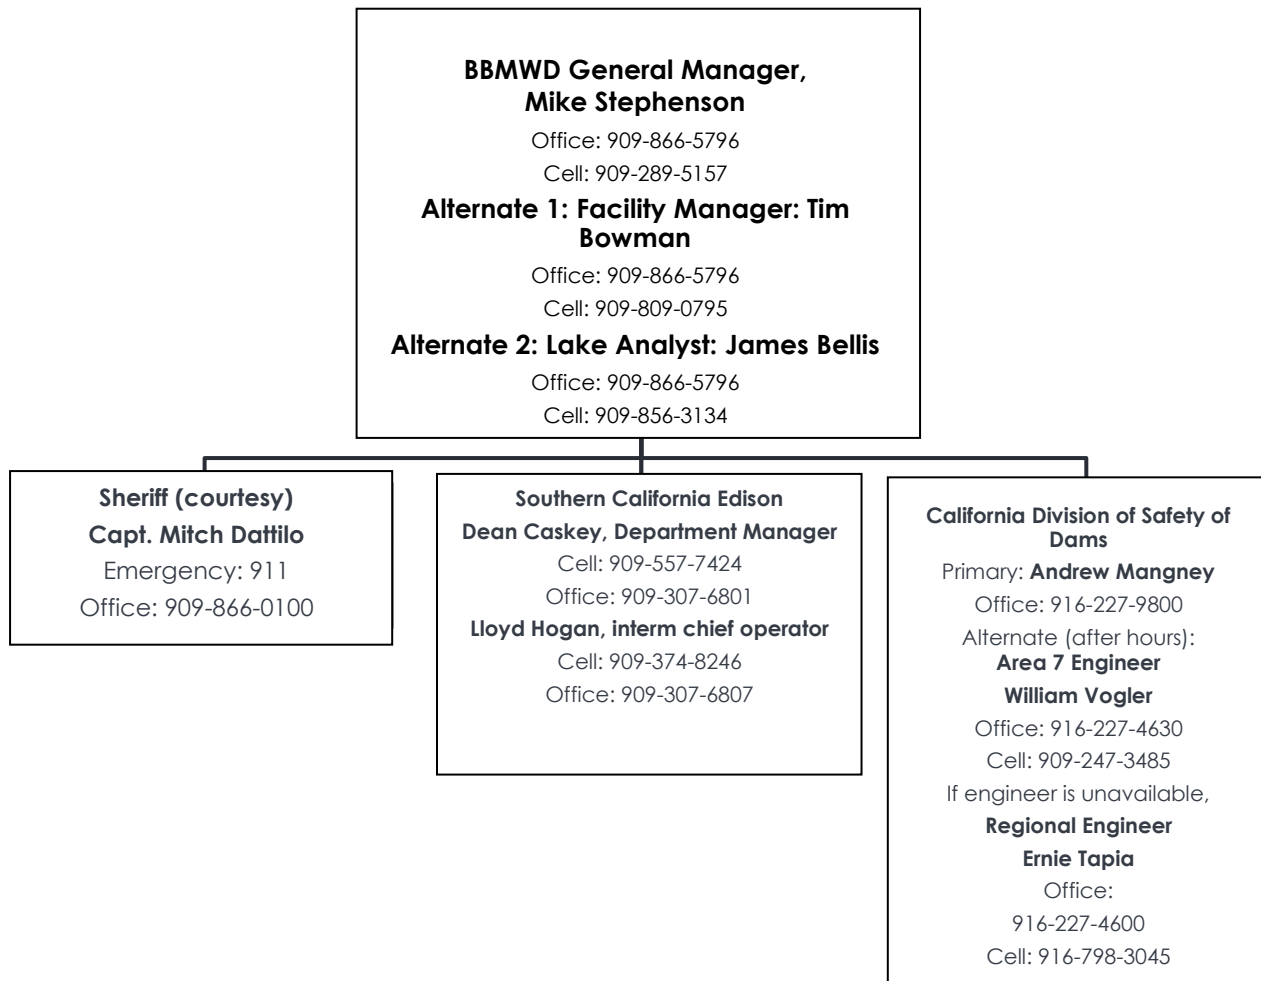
**BBMWD General Manager, Mike Stephenson**

Office: 909-866-5796

Cell: 909-289-5157

**Alternate 1: Facility Manager: Tim Bowman**

Office: 909-866-5796

Cell: 909-809-0795

**Alternate 2: Lake Analyst: James Bellis**

Office: 909-866-5796

Cell: 909-856-3134

**Sheriff (courtesy)**

**Capt. Mitch Dattilo**

Emergency: 911

Office: 909-866-0100

**Southern California Edison**

**Dean Caskey, Department Manager**

Cell: 909-557-7424

Office: 909-307-6801

**Lloyd Hogan, interm chief operator**

Cell: 909-374-8246

Office: 909-307-6807

**California Division of Safety of Dams**

Primary: **Andrew Mangney**

Office: 916-227-9800

Alternate (after hours):

**Area 7 Engineer**

**William Vogler**

Office: 916-227-4630

Cell: 909-247-3485

If engineer is unavailable,

**Regional Engineer**

**Ernie Tapia**

Office:

916-227-4600

Cell: 916-798-3045